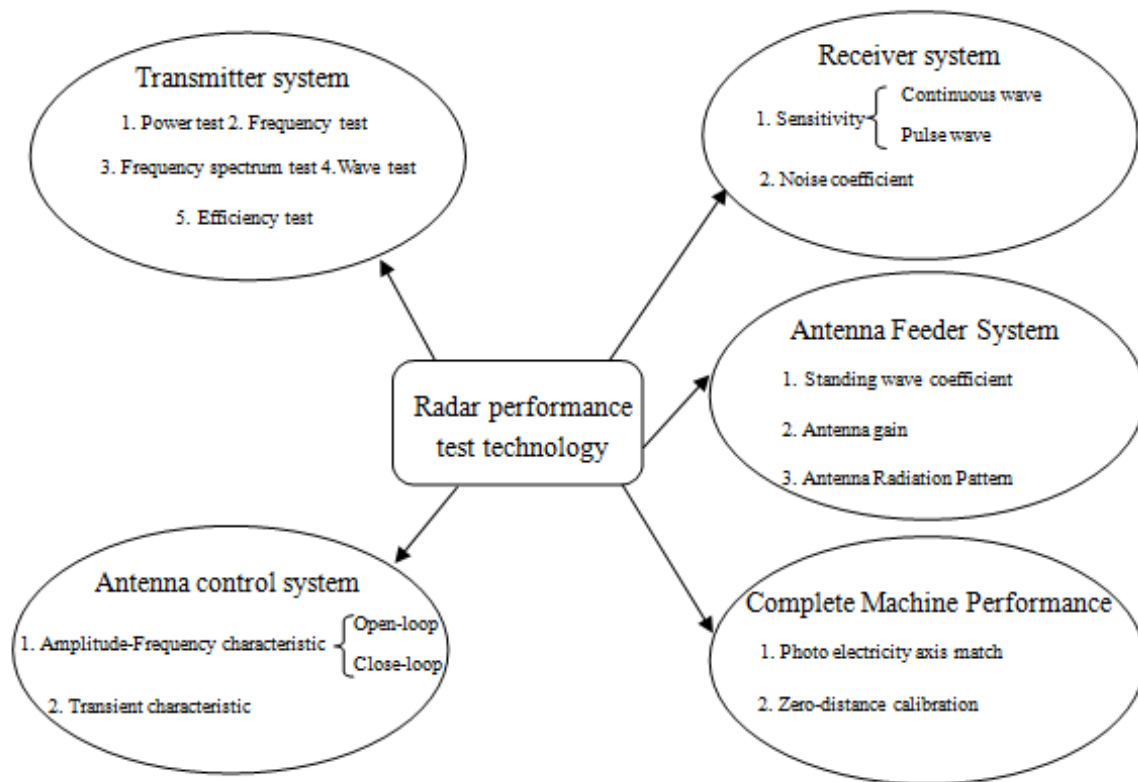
Transmitter system

1. Power test 2. Frequency test

3. Frequency spectrum test 4. Wave test

5. Efficiency test

Receiver system

1. Sensitivity Continuous wave Pulse wave

2. Noise coefficient

Radar performance test technology

Antenna Feeder System

1. Standing wave coefficient

2. Antenna gain

3. Antenna Radiation Pattern

Antenna control system

1. Amplitude-Frequency characteristic Open-loop Close-loop

2. Transient characteristic

Complete Machine Performance

1. Photo electricity axis match

2. Zero-distance calibration